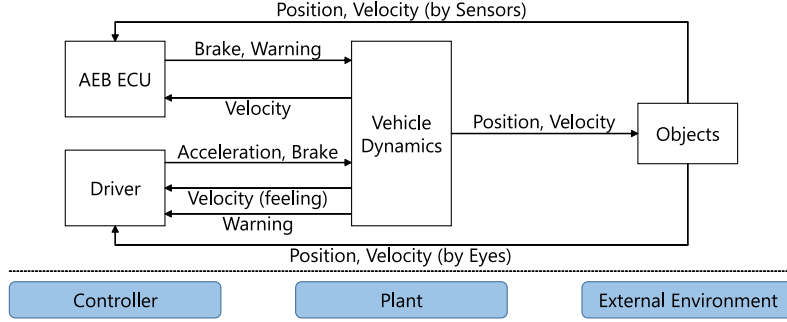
Position, Velocity (by Sensors)

AEB ECU

Brake, Warning

Velocity

Vehicle Dynamics

Position, Velocity

Objects

Driver

Acceleration, Brake

Velocity (feeling)

Warning

Position, Velocity (by Eyes)

Controller

Plant

External Environment